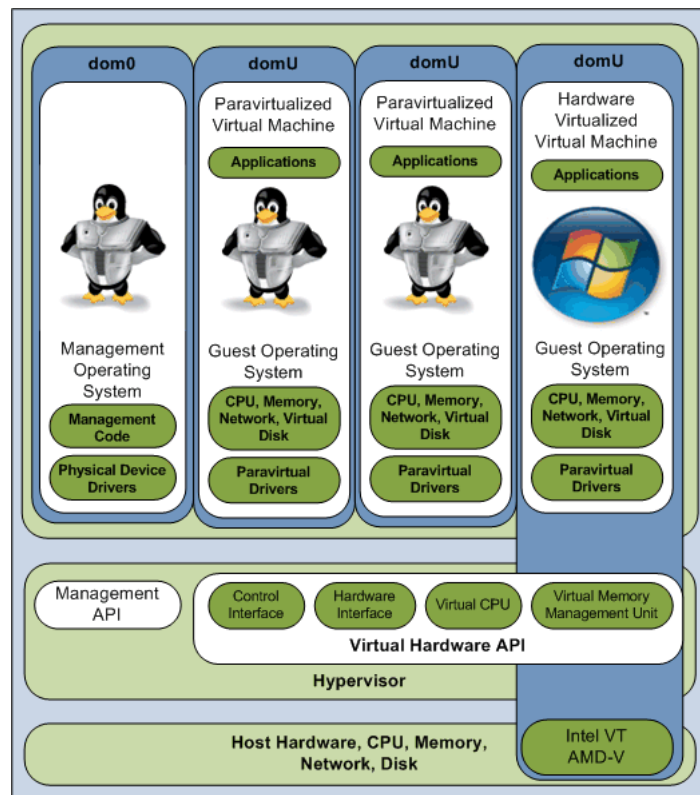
dom0

Management Operating System

Management Code

Physical Device Drivers

domU

Paravirtualized Virtual Machine

Applications

Guest Operating System

CPU, Memory, Network, Virtual Disk

Paravirtual Drivers

domU

Paravirtualized Virtual Machine

Applications

Guest Operating System

CPU, Memory, Network, Virtual Disk

Paravirtual Drivers

domU

Hardware Virtualized Virtual Machine

Applications

Guest Operating System

CPU, Memory, Network, Virtual Disk

Paravirtual Drivers

Management API

Control Interface

Hardware Interface

Virtual CPU

Virtual Memory Management Unit

Virtual Hardware API

Hypervisor

Host Hardware, CPU, Memory, Network, Disk

Intel VT AMD-V